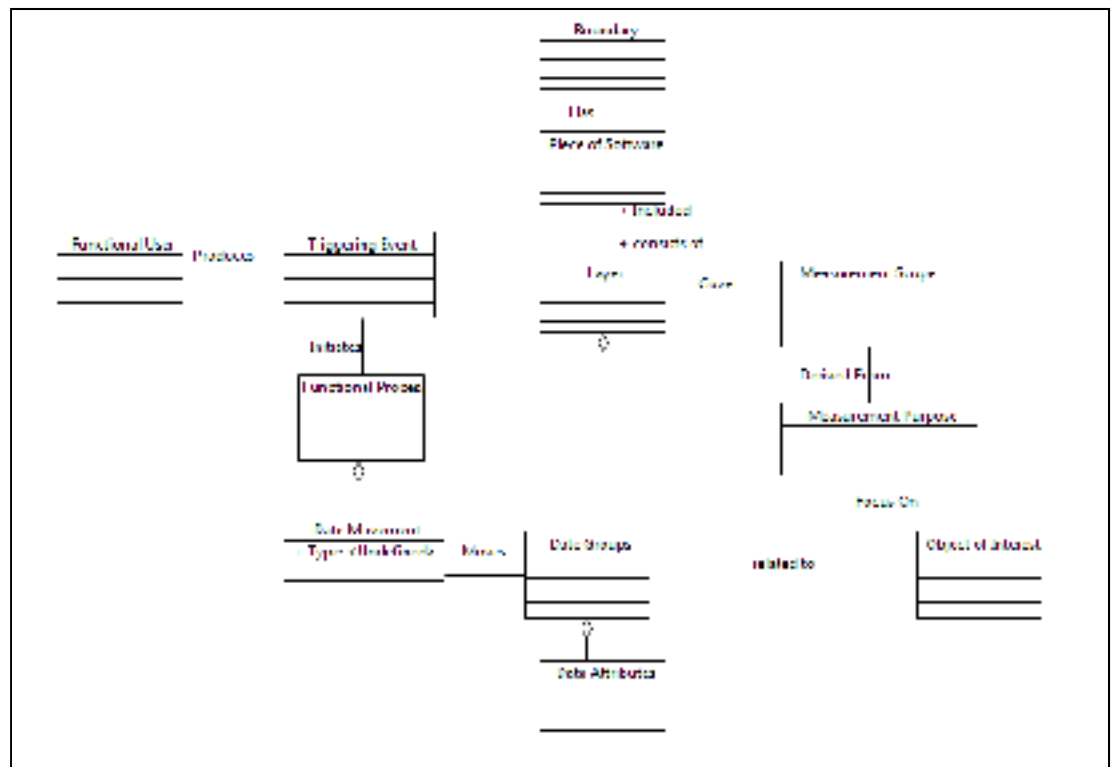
Boundary

Has

Piece of Software

+ Included

+ consists of

Functional User

Produces

Triggering Event

Layer

Case

Measurement Scope

Initiates

Functional Process

Derived From

Measurement Purpose

Focus On

Data Movement

+ Type of Data Goods

Moves

Data Groups

related to

Object of Interest

Data Attributes